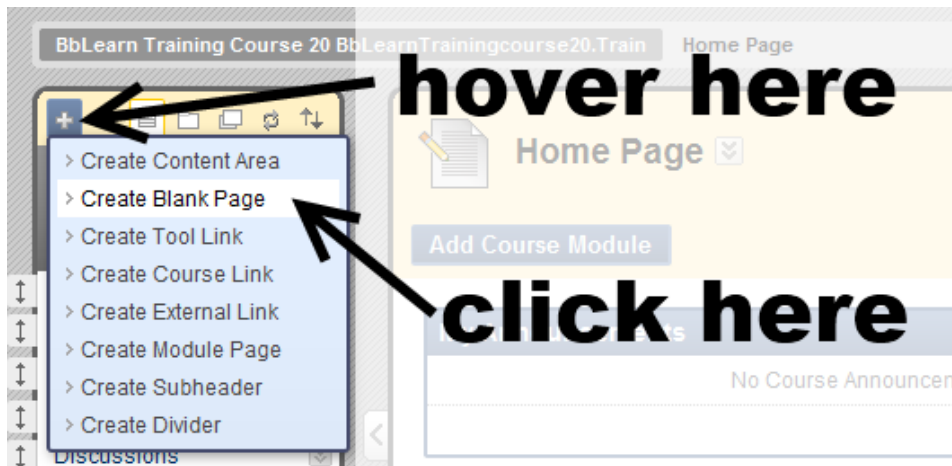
BbLearn Training Course 20 BbLearnTrainingcourse20.Train Home Page

hover here

Create Content Area
Create Blank Page
Create Tool Link
Create Course Link
Create External Link
Create Module Page
Create Subheader
Create Divider
Discussions

Home Page

Add Course Module

click here

No Course Announcem